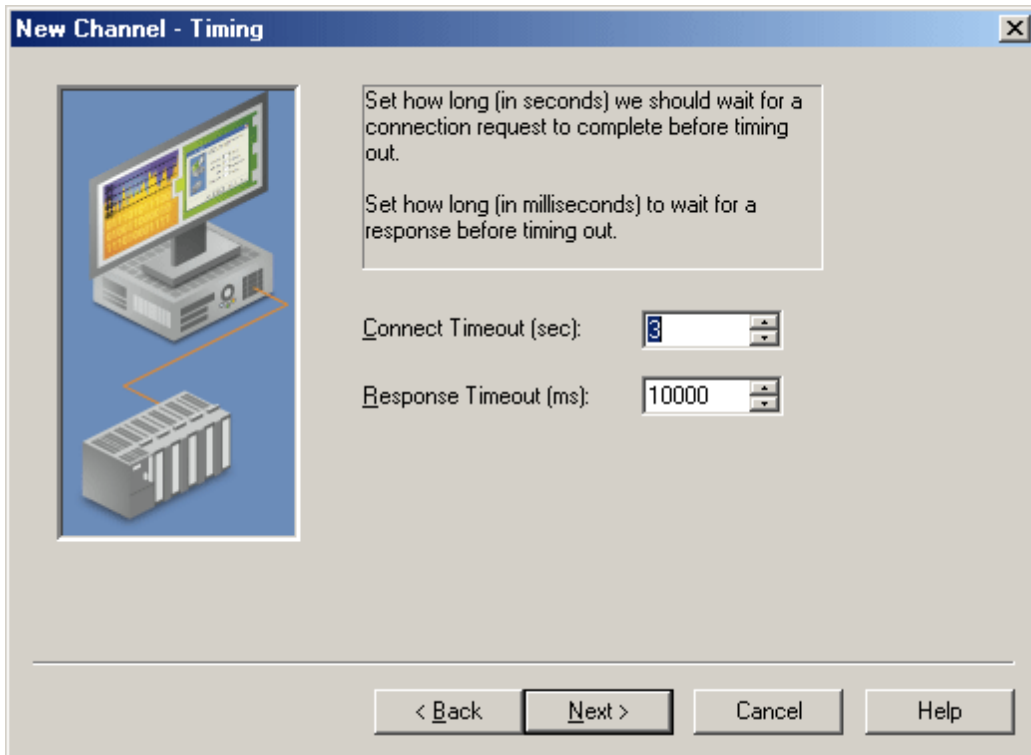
New Channel - Timing

Set how long (in seconds) we should wait for a connection request to complete before timing out.

Set how long (in milliseconds) to wait for a response before timing out.

Connect Timeout (sec): 3

Response Timeout (ms): 10000

< Back
Next >
Cancel
Help